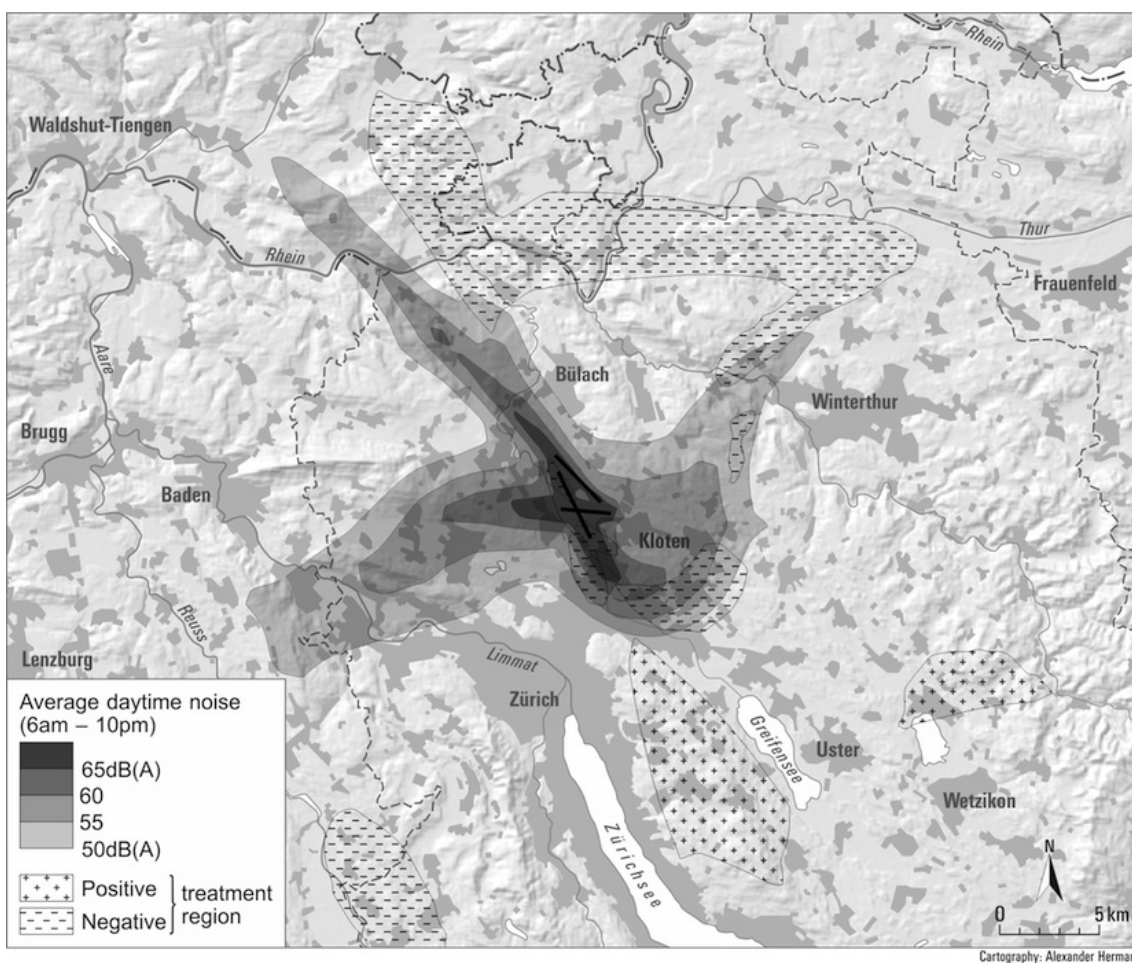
Rhein

Waldshut-Tiengen

Thur

Rhein

Frauenfeld

Aare

Bülach

Winterthur

Brugg

Baden

Kloten

Reuss

Lenzburg

Limmat

Zürich

Greifensee

Uster

Zürichsee

Wetzikon

Average daytime noise (6am – 10pm)

65dB(A)
60
55
50dB(A)

Positive
Negative
treatment region

N

0
5 km

Cartography: Alexander Herma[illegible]